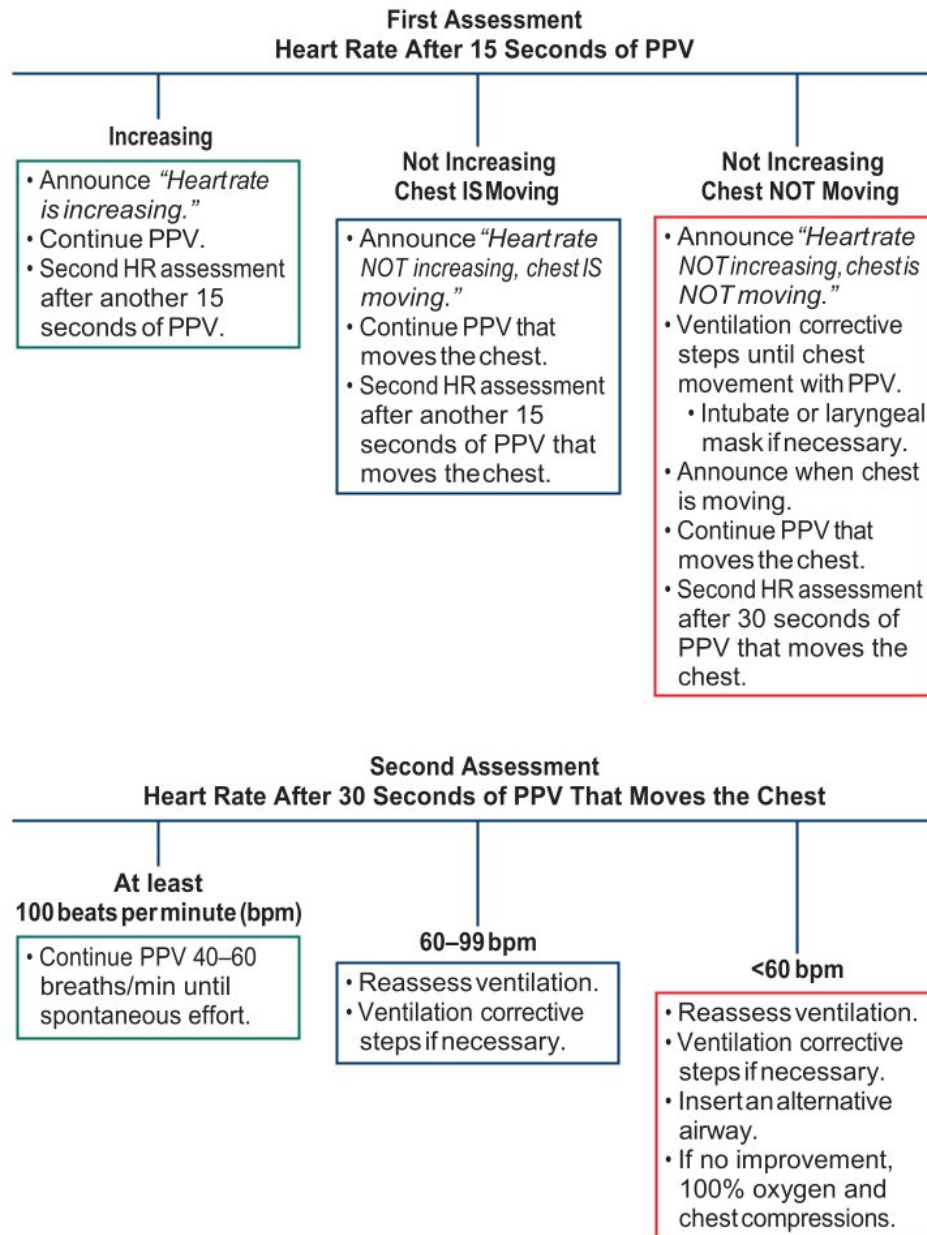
First Assessment
Heart Rate After 15 Seconds of PPV

Increasing

• Announce *"Heart rate is increasing."*
• Continue PPV.
• Second HR assessment after another 15 seconds of PPV.

Not Increasing
Chest IS Moving

• Announce *"Heart rate NOT increasing, chest IS moving."*
• Continue PPV that moves the chest.
• Second HR assessment after another 15 seconds of PPV that moves the chest.

Not Increasing
Chest NOT Moving

• Announce *"Heart rate NOT increasing, chest is NOT moving."*
• Ventilation corrective steps until chest movement with PPV.
  • Intubate or laryngeal mask if necessary.
• Announce when chest is moving.
• Continue PPV that moves the chest.
• Second HR assessment after 30 seconds of PPV that moves the chest.

Second Assessment
Heart Rate After 30 Seconds of PPV That Moves the Chest

At least
100 beats per minute (bpm)

• Continue PPV 40–60 breaths/min until spontaneous effort.

60–99 bpm

• Reassess ventilation.
• Ventilation corrective steps if necessary.

<60 bpm

• Reassess ventilation.
• Ventilation corrective steps if necessary.
• Insert an alternative airway.
• If no improvement, 100% oxygen and chest compressions.